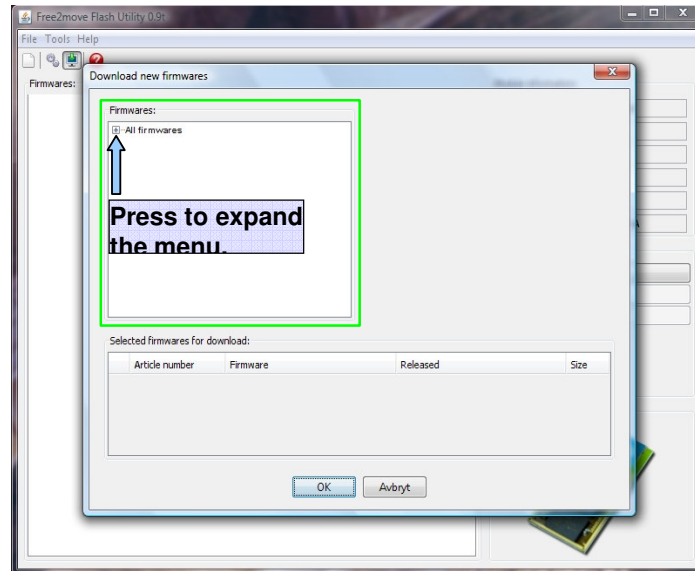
Free2move Flash Utility 0.9t

File Tools Help

Firmwares:

Download new firmwares

Firmwares:

All firmwares

Press to expand the menu.

Selected firmwares for download:

| Article number | Firmware | Released | Size |
|---|---|---|---|

OK

Avbryt